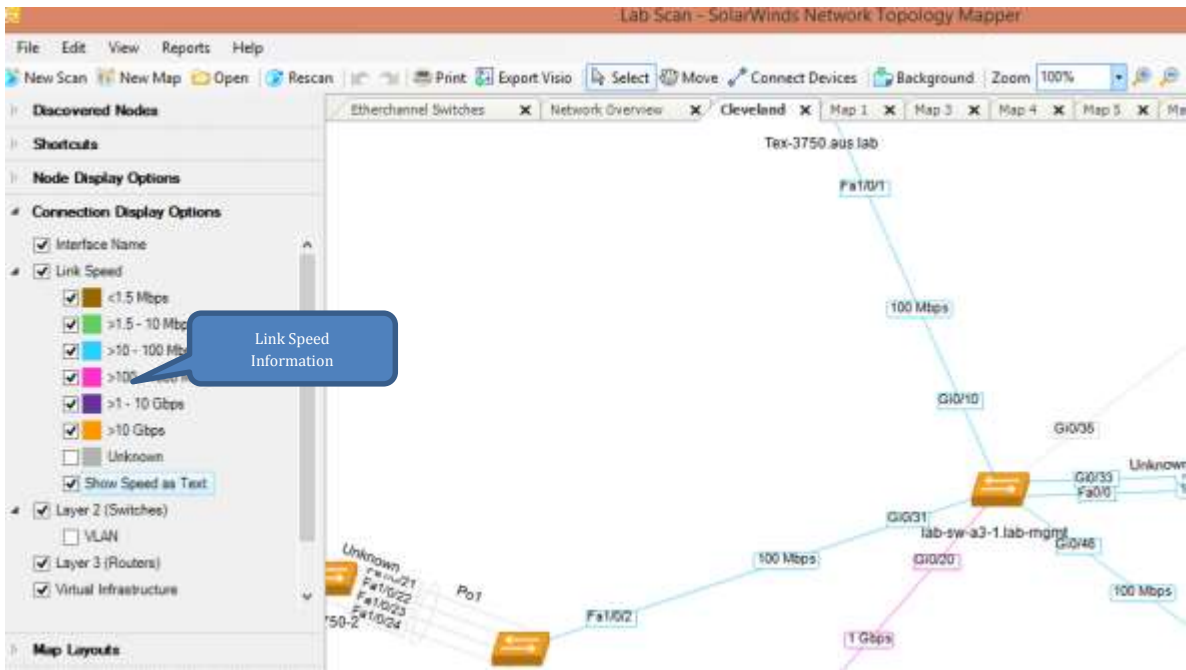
Lab Scan - SolarWinds Network Topology Mapper

File Edit View Reports Help

New Scan New Map Open Rescan Print Export Visio Select Move Connect Devices Background Zoom 100%

Discovered Nodes
Shortcuts
Node Display Options
Connection Display Options
Interface Name
Link Speed
<1.5 Mbps
>1.5 - 10 Mbp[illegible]
>10 - 100 Mb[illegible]
>100 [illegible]
>1 - 10 Gbps
>10 Gbps
Unknown
Show Speed as Text
Layer 2 (Switches)
VLAN
Layer 3 (Routers)
Virtual Infrastructure
Map Layouts

Link Speed Information

Etherchannel Switches | Network Overview | Cleveland | Map 1 | Map 3 | Map 4 | Map 5 | Ma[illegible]

Tex-3750.aus.lab
Fa1/0/1
100 Mbps
Gi0/10
Gi0/35
Unknown
Gi0/33
Fa0/0
Gi0/31
lab-sw-a3-1.lab-mgmt
Gi0/48
Gi0/20
100 Mbps
100 Mbps
1 Gbps
Fa1/0/2
Unknown
Fa1/0/21
Fa1/0/22
Fa1/0/23
Fa1/0/24
Po1
750-2